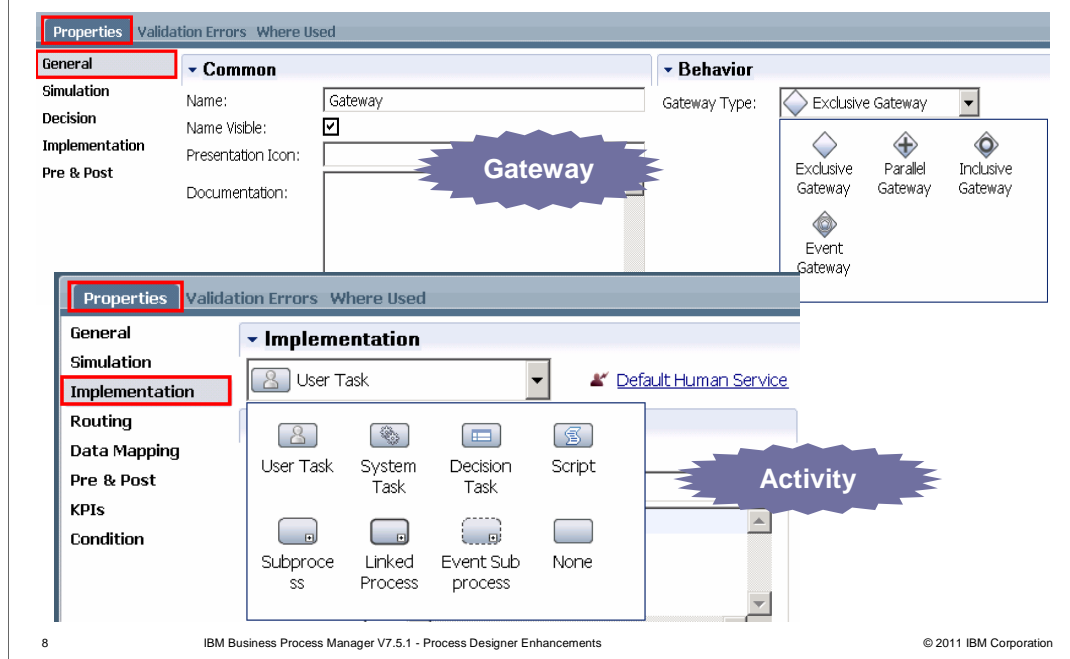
Properties Validation Errors Where Used

General
Simulation
Decision
Implementation
Pre & Post

Common
Name: Gateway
Name Visible: ☑
Presentation Icon:
Documentation:

Gateway

Behavior
Gateway Type: Exclusive Gateway
Exclusive Gateway
Parallel Gateway
Inclusive Gateway
Event Gateway

Properties Validation Errors Where Used

General
Simulation
Implementation
Routing
Data Mapping
Pre & Post
KPIs
Condition

Implementation
User Task
Default Human Service

User Task
System Task
Decision Task
Script
Subprocess
Linked Process
Event Sub process
None

Activity

8 IBM Business Process Manager V7.5.1 - Process Designer Enhancements © 2011 IBM Corporation